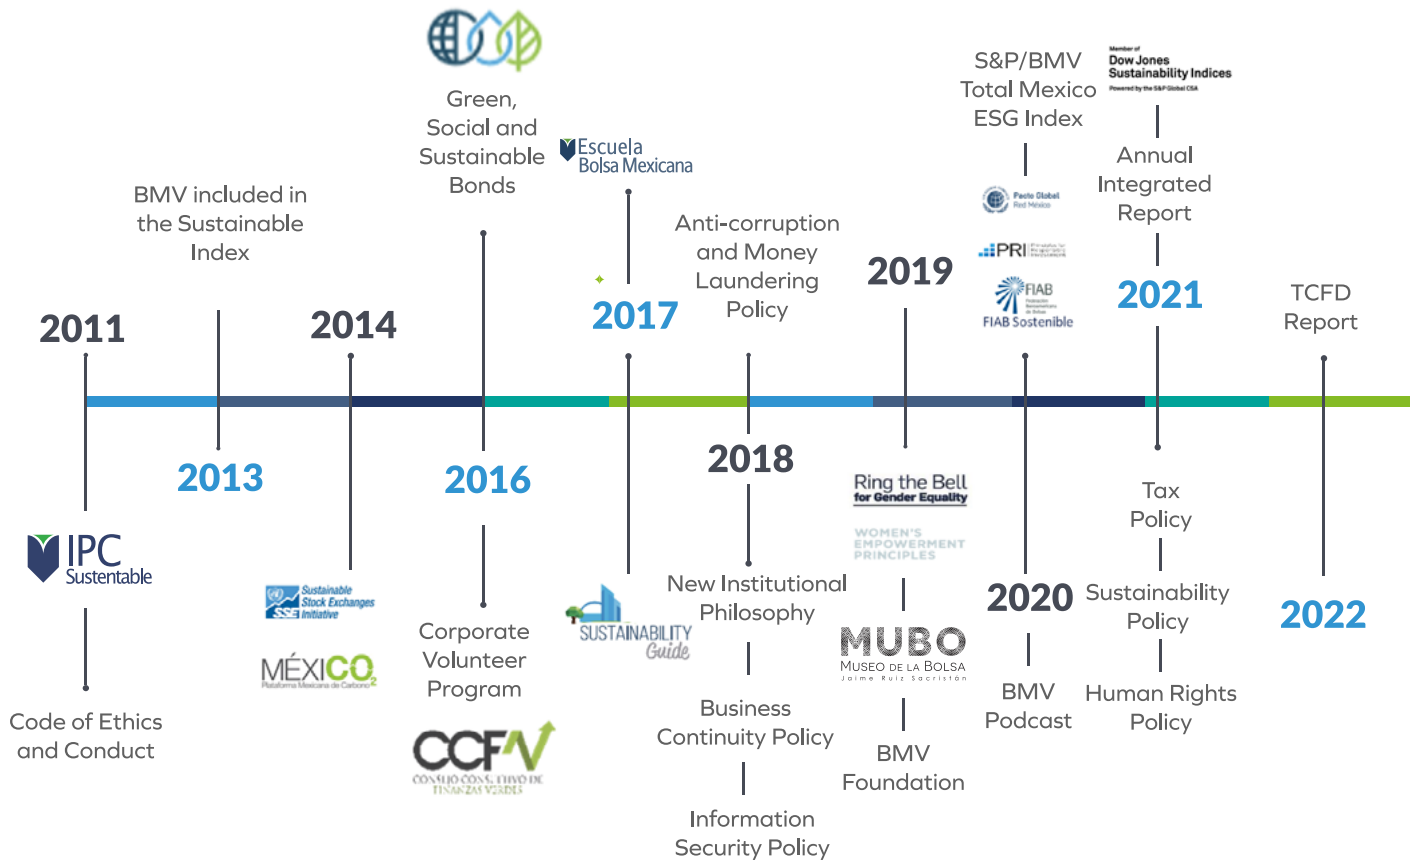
2011

IPC Sustentable

Code of Ethics and Conduct

BMV included in the Sustainable Index

2013

2014

Sustainable Stock Exchanges Initiative

MÉXICO$_2$
Plataforma Mexicana de Carbono

Green, Social and Sustainable Bonds

2016

Corporate Volunteer Program

CCFV
CONSEJO CONSULTIVO DE FINANZAS VERDES

Escuela Bolsa Mexicana

2017

SUSTAINABILITY Guide

Anti-corruption and Money Laundering Policy

2018

New Institutional Philosophy

Business Continuity Policy

Information Security Policy

2019

Ring the Bell for Gender Equality

WOMEN'S EMPOWERMENT PRINCIPLES

MUBO
MUSEO DE LA BOLSA
Jaime Ruiz Sacristán

BMV Foundation

S&P/BMV Total Mexico ESG Index

Pacto Global Red México

PRI

FIAB
FIAB Sostenible

2020

BMV Podcast

Member of Dow Jones Sustainability Indices
Powered by the S&P Global CSA

Annual Integrated Report

2021

Tax Policy

Sustainability Policy

Human Rights Policy

TCFD Report

2022